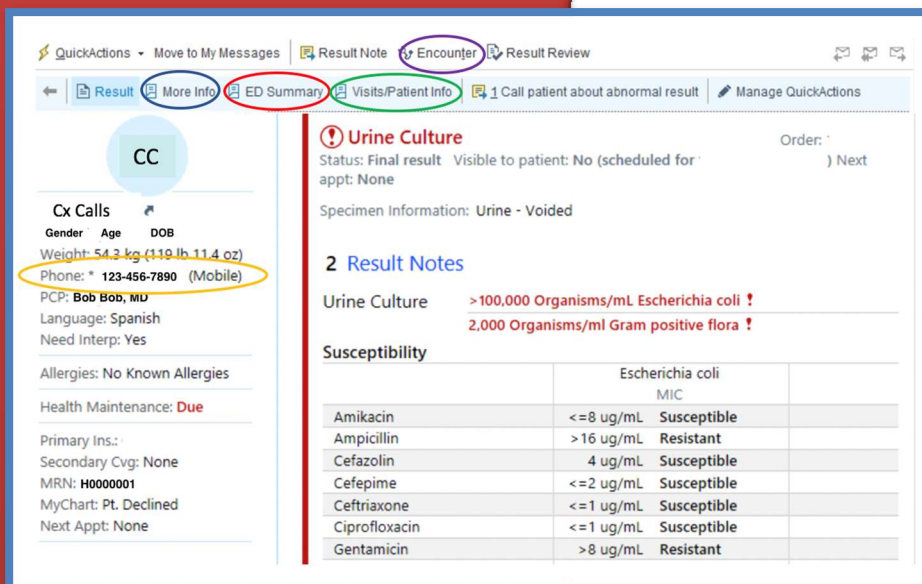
QuickActions ▾ Move to My Messages | Result Note | Encounter | Result Review

Result | More Info | ED Summary | Visits/Patient Info | 1 Call patient about abnormal result | Manage QuickActions

CC

Cx Calls
Gender Age DOB
Weight: 54.3 kg (119 lb 11.4 oz)
Phone: * 123-456-7890 (Mobile)
PCP: Bob Bob, MD
Language: Spanish
Need Interp: Yes

Allergies: No Known Allergies

Health Maintenance: Due

Primary Ins.:
Secondary Cvg: None
MRN: H000001
MyChart: Pt. Declined
Next Appt: None

Urine Culture
Order:
Status: Final result Visible to patient: No (scheduled for ) Next appt: None

Specimen Information: Urine - Voided

2 Result Notes

Urine Culture >100,000 Organisms/mL Escherichia coli !
2,000 Organisms/ml Gram positive flora !

Susceptibility

| | Escherichia coli MIC | |
|---|---|---|
| Amikacin | <=8 ug/mL | Susceptible |
| Ampicillin | >16 ug/mL | Resistant |
| Cefazolin | 4 ug/mL | Susceptible |
| Cefepime | <=2 ug/mL | Susceptible |
| Ceftriaxone | <=1 ug/mL | Susceptible |
| Ciprofloxacin | <=1 ug/mL | Susceptible |
| Gentamicin | >8 ug/mL | Resistant |